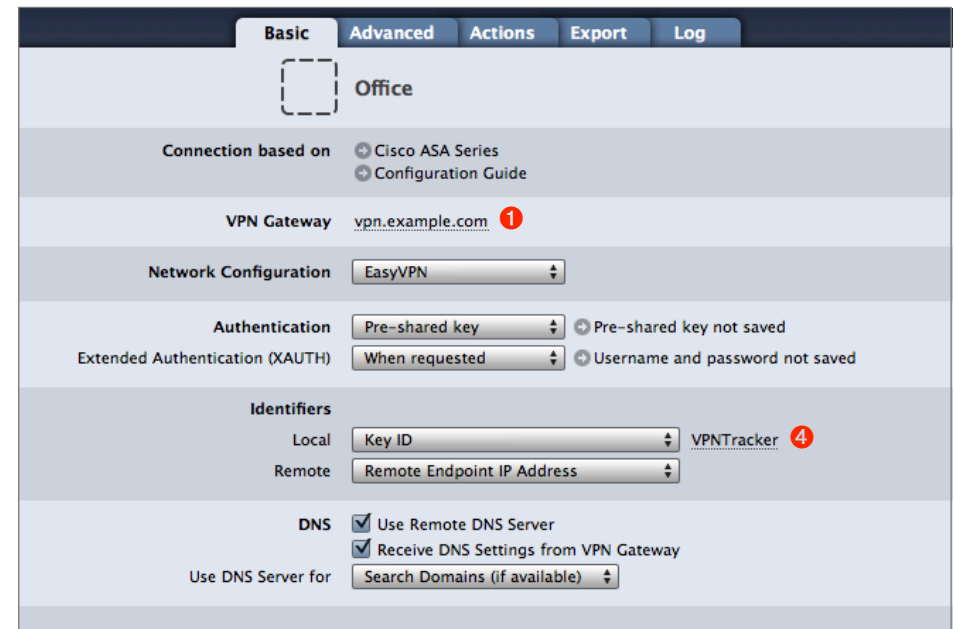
Basic Advanced Actions Export Log

Office

Connection based on Cisco ASA Series
Configuration Guide

VPN Gateway vpn.example.com 1

Network Configuration EasyVPN

Authentication Pre-shared key Pre-shared key not saved
Extended Authentication (XAUTH) When requested Username and password not saved

Identifiers
Local Key ID VPNTracker 4
Remote Remote Endpoint IP Address

DNS Use Remote DNS Server
Receive DNS Settings from VPN Gateway
Use DNS Server for Search Domains (if available)